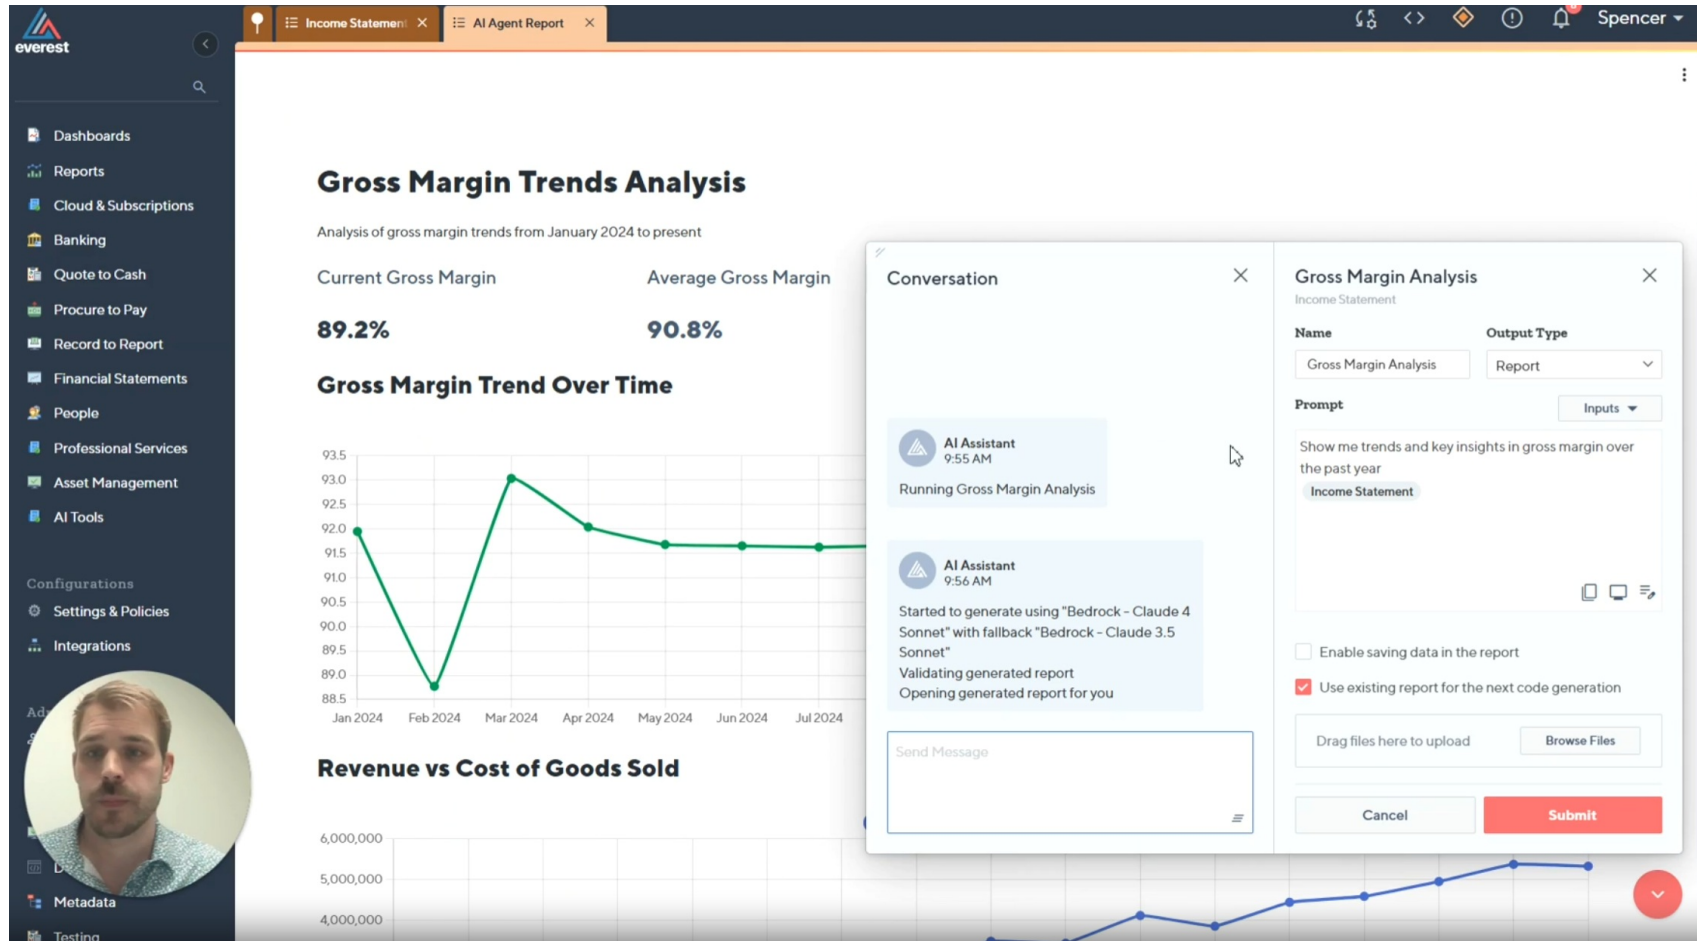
everest

Income Statement ×
AI Agent Report ×

Spencer

Dashboards
Reports
Cloud & Subscriptions
Banking
Quote to Cash
Procure to Pay
Record to Report
Financial Statements
People
Professional Services
Asset Management
AI Tools

Configurations
Settings & Policies
Integrations

Ad

D

Metadata
Testing

Gross Margin Trends Analysis

Analysis of gross margin trends from January 2024 to present

Current Gross Margin
89.2%

Average Gross Margin
90.8%

Gross Margin Trend Over Time

93.5
93.0
92.5
92.0
91.5
91.0
90.5
90.0
89.5
89.0
88.5

Jan 2024 Feb 2024 Mar 2024 Apr 2024 May 2024 Jun 2024 Jul 2024

Revenue vs Cost of Goods Sold

6,000,000
5,000,000
4,000,000

Conversation ×

AI Assistant
9:55 AM
Running Gross Margin Analysis

AI Assistant
9:56 AM
Started to generate using "Bedrock - Claude 4 Sonnet" with fallback "Bedrock - Claude 3.5 Sonnet"
Validating generated report
Opening generated report for you

Send Message

Gross Margin Analysis ×
Income Statement

Name
Gross Margin Analysis

Output Type
Report

Prompt
Inputs

Show me trends and key insights in gross margin over the past year
Income Statement

Enable saving data in the report
Use existing report for the next code generation

Drag files here to upload
Browse Files

Cancel
Submit